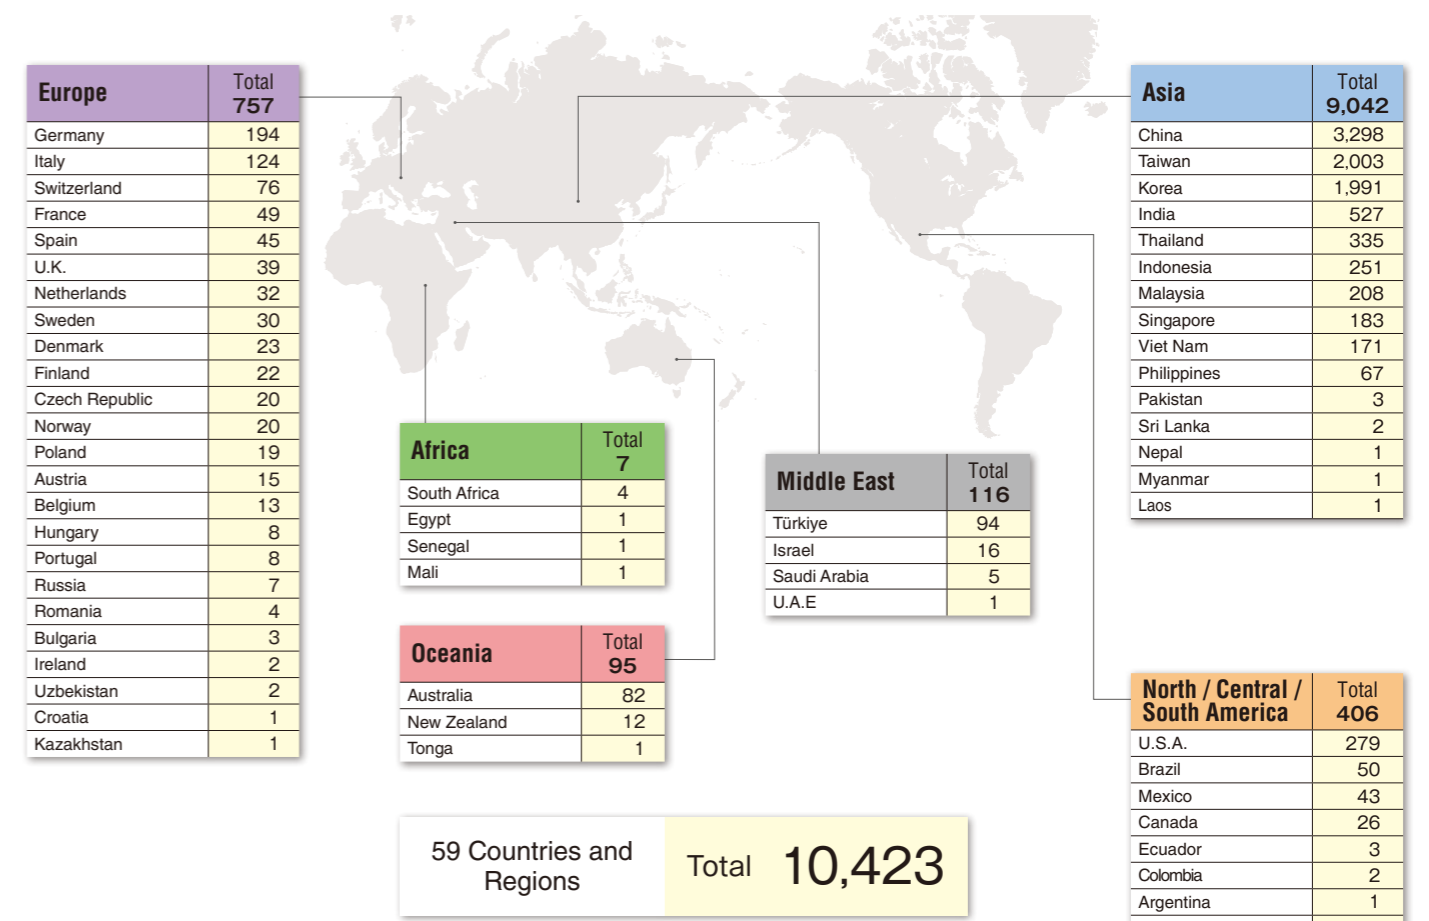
| Europe | Total 757 |
|---|---|
| Germany | 194 |
| Italy | 124 |
| Switzerland | 76 |
| France | 49 |
| Spain | 45 |
| U.K. | 39 |
| Netherlands | 32 |
| Sweden | 30 |
| Denmark | 23 |
| Finland | 22 |
| Czech Republic | 20 |
| Norway | 20 |
| Poland | 19 |
| Austria | 15 |
| Belgium | 13 |
| Hungary | 8 |
| Portugal | 8 |
| Russia | 7 |
| Romania | 4 |
| Bulgaria | 3 |
| Ireland | 2 |
| Uzbekistan | 2 |
| Croatia | 1 |
| Kazakhstan | 1 |

| Africa | Total 7 |
|---|---|
| South Africa | 4 |
| Egypt | 1 |
| Senegal | 1 |
| Mali | 1 |

| Oceania | Total 95 |
|---|---|
| Australia | 82 |
| New Zealand | 12 |
| Tonga | 1 |

| Middle East | Total 116 |
|---|---|
| Türkiye | 94 |
| Israel | 16 |
| Saudi Arabia | 5 |
| U.A.E | 1 |

| Asia | Total 9,042 |
|---|---|
| China | 3,298 |
| Taiwan | 2,003 |
| Korea | 1,991 |
| India | 527 |
| Thailand | 335 |
| Indonesia | 251 |
| Malaysia | 208 |
| Singapore | 183 |
| Viet Nam | 171 |
| Philippines | 67 |
| Pakistan | 3 |
| Sri Lanka | 2 |
| Nepal | 1 |
| Myanmar | 1 |
| Laos | 1 |

| North / Central / South America | Total 406 |
|---|---|
| U.S.A. | 279 |
| Brazil | 50 |
| Mexico | 43 |
| Canada | 26 |
| Ecuador | 3 |
| Colombia | 2 |
| Argentina | 1 |

59 Countries and Regions

Total 10,423